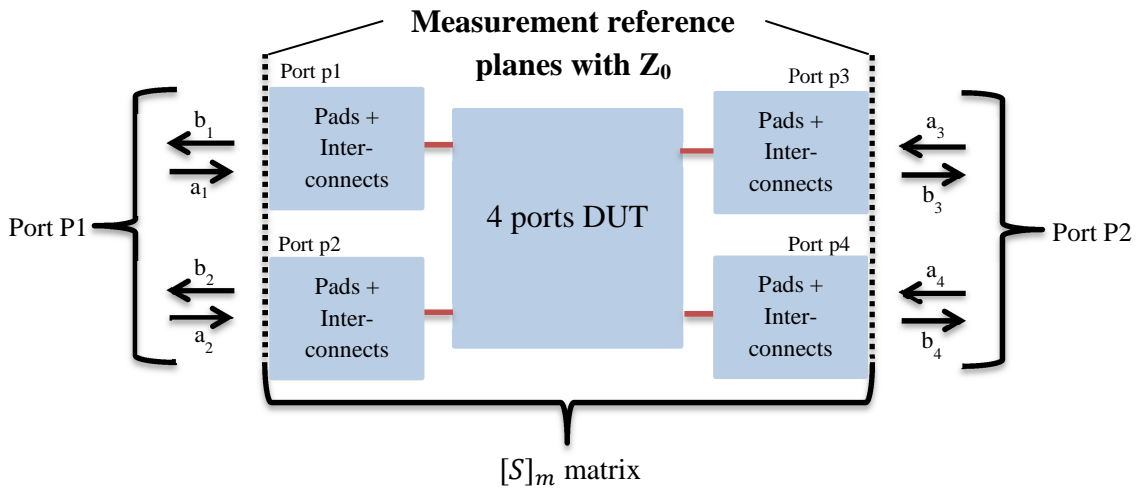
Measurement reference planes with $Z_0$

Port p1

Pads + Interconnects

Port p3

Pads + Interconnects

$b_1$

$a_1$

$a_3$

$b_3$

Port P1

4 ports DUT

Port P2

Port p2

Pads + Interconnects

Port p4

Pads + Interconnects

$b_2$

$a_2$

$a_4$

$b_4$

$[S]_m$ matrix